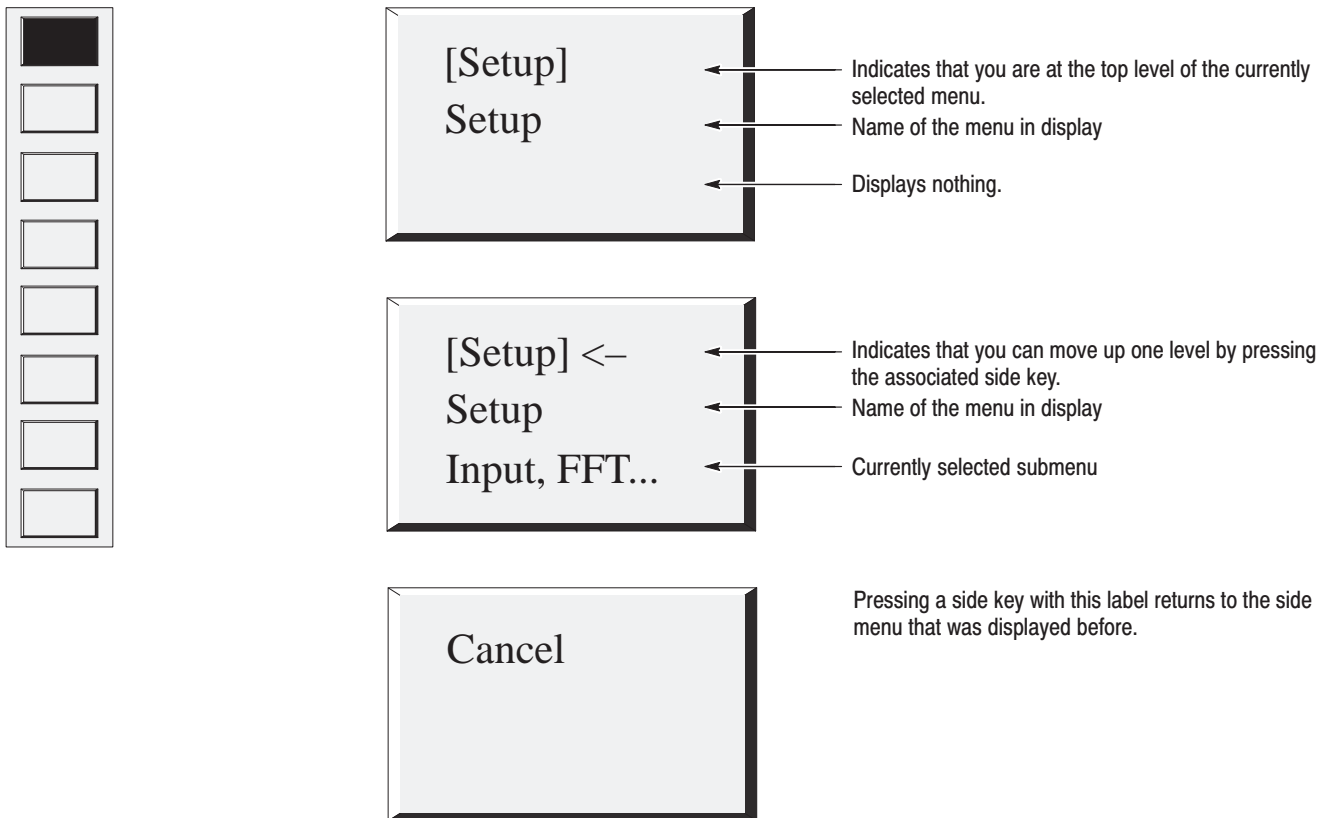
[Setup]
Setup

Indicates that you are at the top level of the currently selected menu.
Name of the menu in display
Displays nothing.

[Setup] <–
Setup
Input, FFT...

Indicates that you can move up one level by pressing the associated side key.
Name of the menu in display
Currently selected submenu

Cancel

Pressing a side key with this label returns to the side menu that was displayed before.